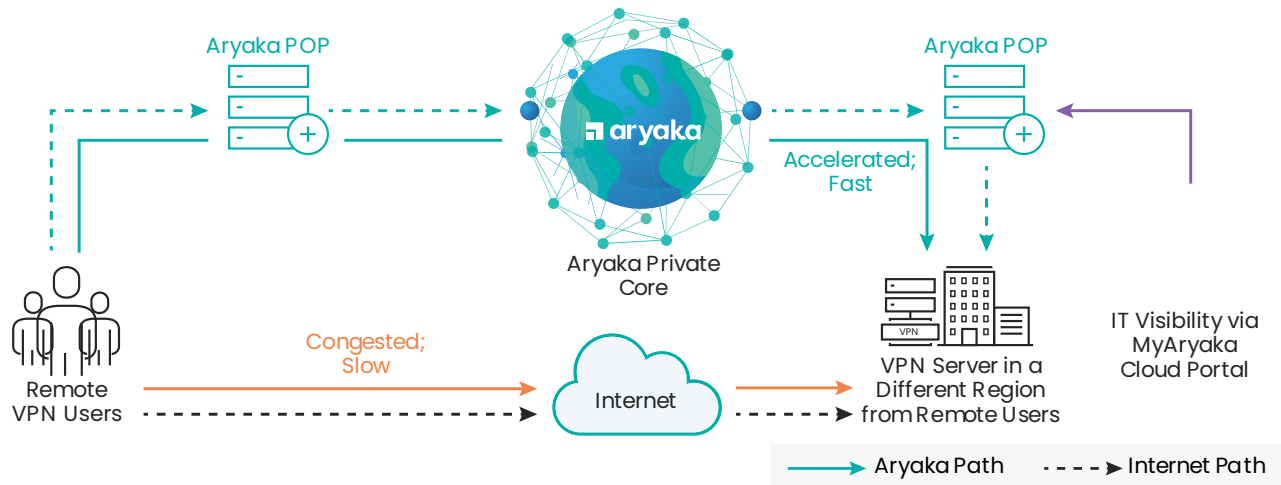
Aryaka POP

aryaka

Aryaka POP

Accelerated; Fast

Aryaka Private Core

VPN

Remote VPN Users

Congested; Slow

Internet

VPN Server in a Different Region from Remote Users

IT Visibility via MyAryaka Cloud Portal

Aryaka Path

Internet Path